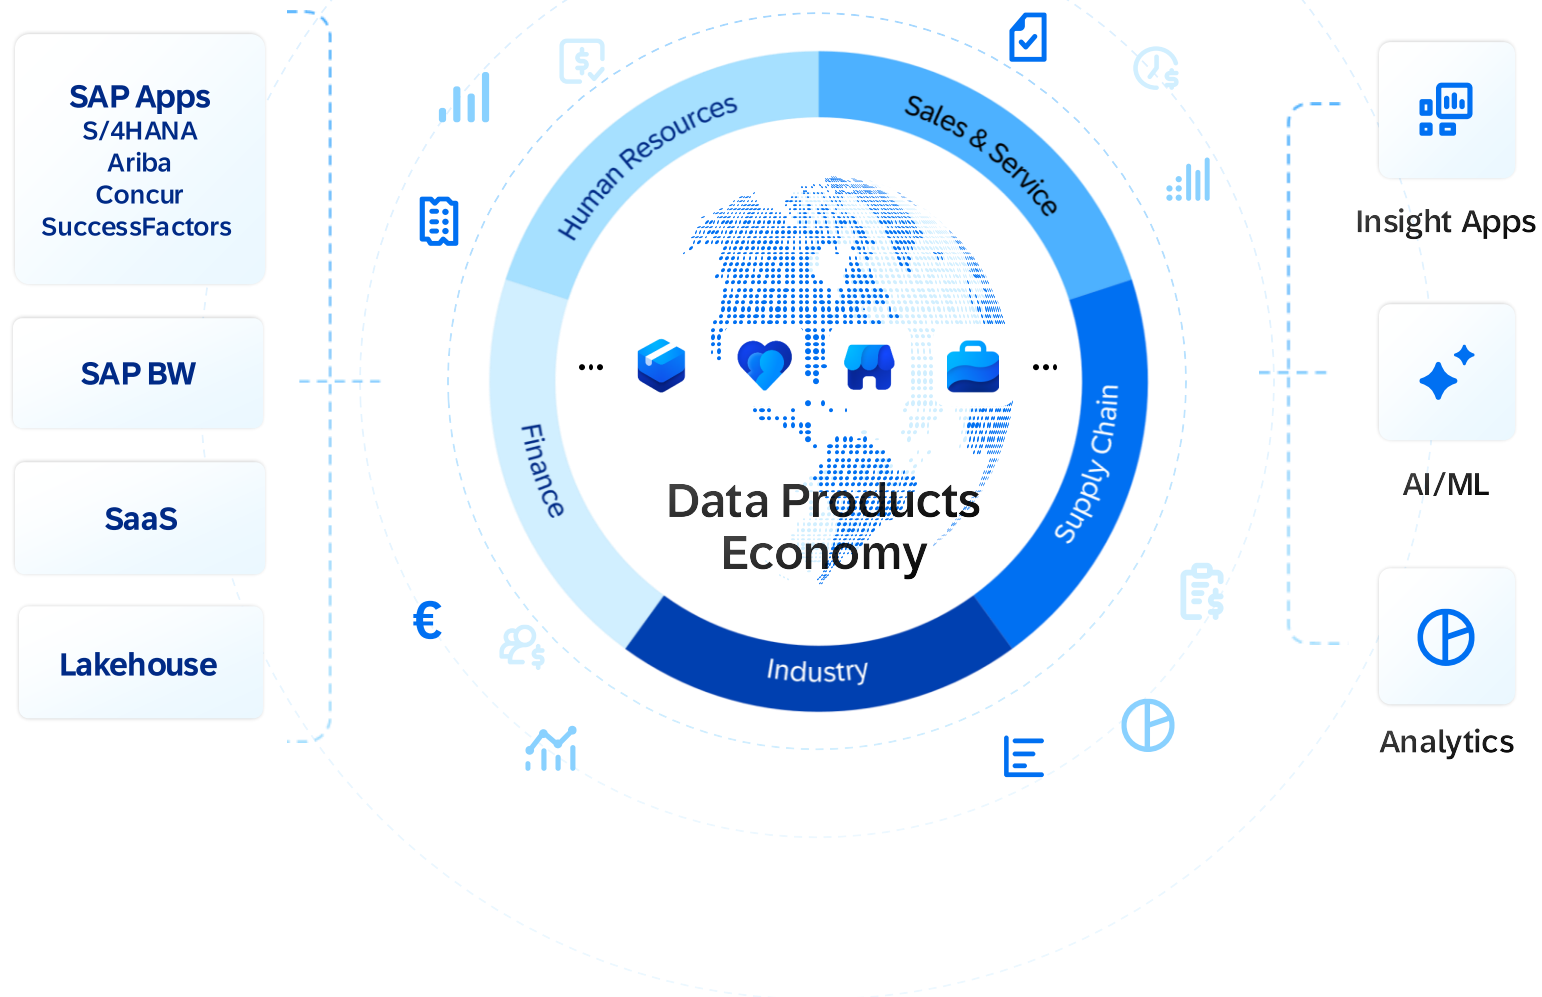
SAP Apps
S/4HANA
Ariba
Concur
SuccessFactors

SAP BW

SaaS

Lakehouse

Human Resources

Sales & Service

Supply Chain

Industry

Finance

...

...

Data Products Economy

€

Insight Apps

AI/ML

Analytics